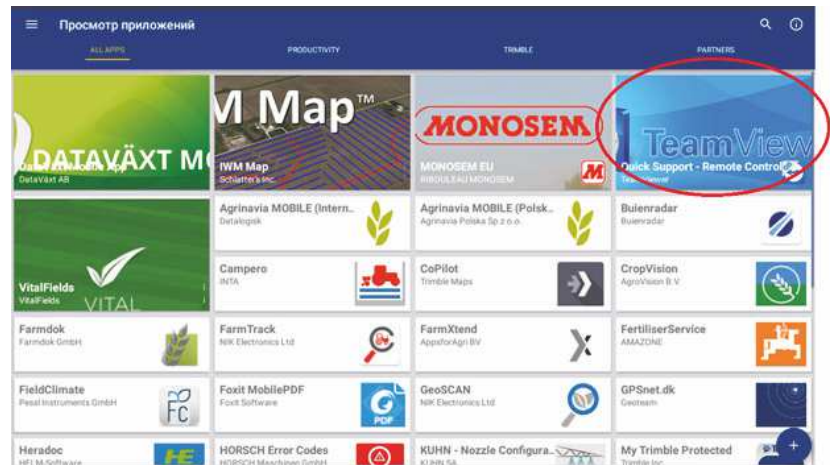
Просмотр приложений

ALL APPS
PRODUCTIVITY
TRIMBLE
PARTNERS

DATAVÄXT M
DataVäxt Mobile App
DataVäxt AB

M Map™
IWM Map
Schletter's Inc.

MONOSEM
MONOSEM EU
RIBOULEAU MONOSEM

TeamView
Quick Support - Remote Control
TeamViewer

VitalFields
VitalFields
VITAL

Agrinavia MOBILE (Intern...
Datalogisk

Agrinavia MOBILE (Polsk...
Agrinavia Polska Sp z o.o.

Buienradar
Buienradar

Campero
INTA

CoPilot
Trimble Maps

CropVision
AgroVision B.V.

Farmdok
Farmdok GmbH

FarmTrack
NIK Electronics Ltd

FarmXtend
AppsforAgri BV

FertiliserService
AMAZONE

FieldClimate
Pessl Instruments GmbH

Foxit MobilePDF
Foxit Software

GeoSCAN
NIK Electronics Ltd

GPSnet.dk
Geoteam

Heradoc
HELM Software

HORSCH Error Codes
HORSCH Maschinen GmbH

KUHN - Nozzle Configura...
KUHN SA

My Trimble Protected
Trimble Inc.